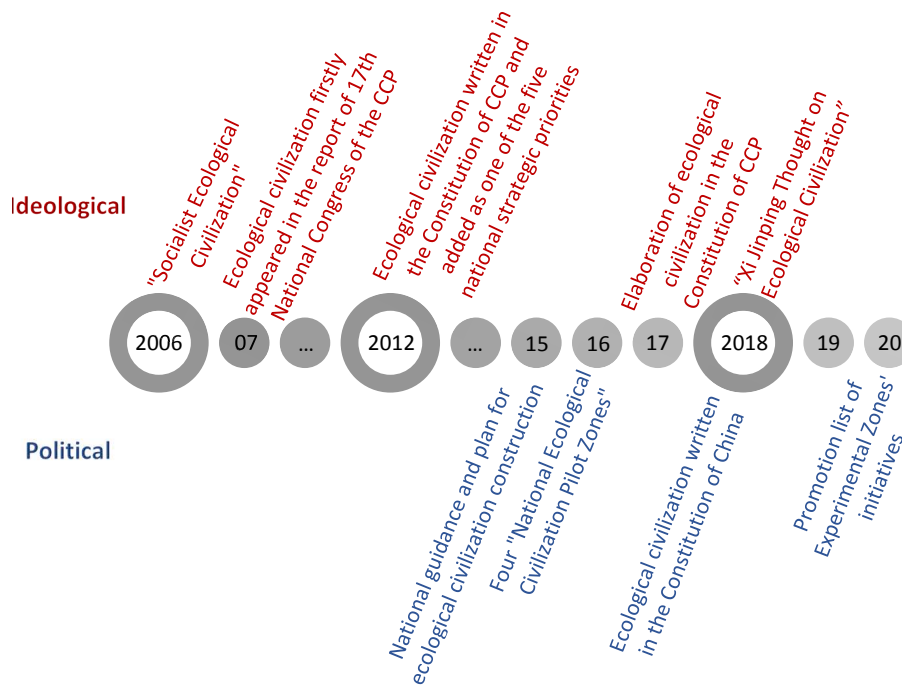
Ideological

"Socialist Ecological Civilization"

Ecological civilization firstly appeared in the report of 17th National Congress of the CCP

Ecological civilization written in the Constitution of CCP and added as one of the five national strategic priorities

Elaboration of ecological civilization in the Constitution of CCP

"Xi Jinping Thought on Ecological Civilization"

2006 07 ... 2012 ... 15 16 17 2018 19 20

Political

National guidance and plan for ecological civilization construction

Four "National Ecological Civilization Pilot Zones"

Ecological civilization written in the Constitution of China

Promotion list of Experimental Zones' initiatives